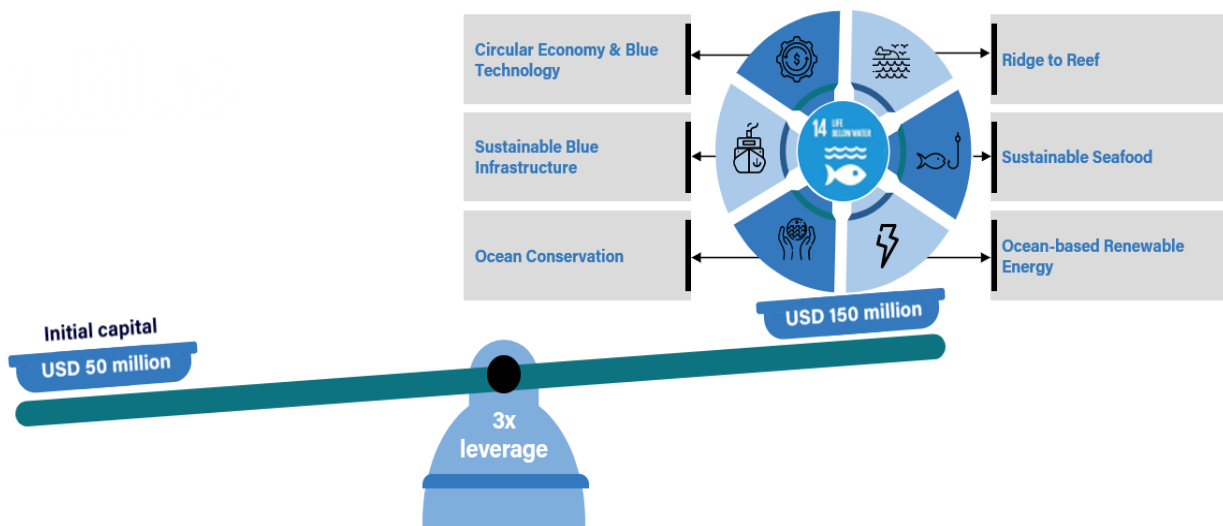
Circular Economy & Blue Technology

Sustainable Blue Infrastructure

Ocean Conservation

14 LIFE BELOW WATER

Ridge to Reef

Sustainable Seafood

Ocean-based Renewable Energy

USD 150 million

Initial capital

USD 50 million

3x leverage